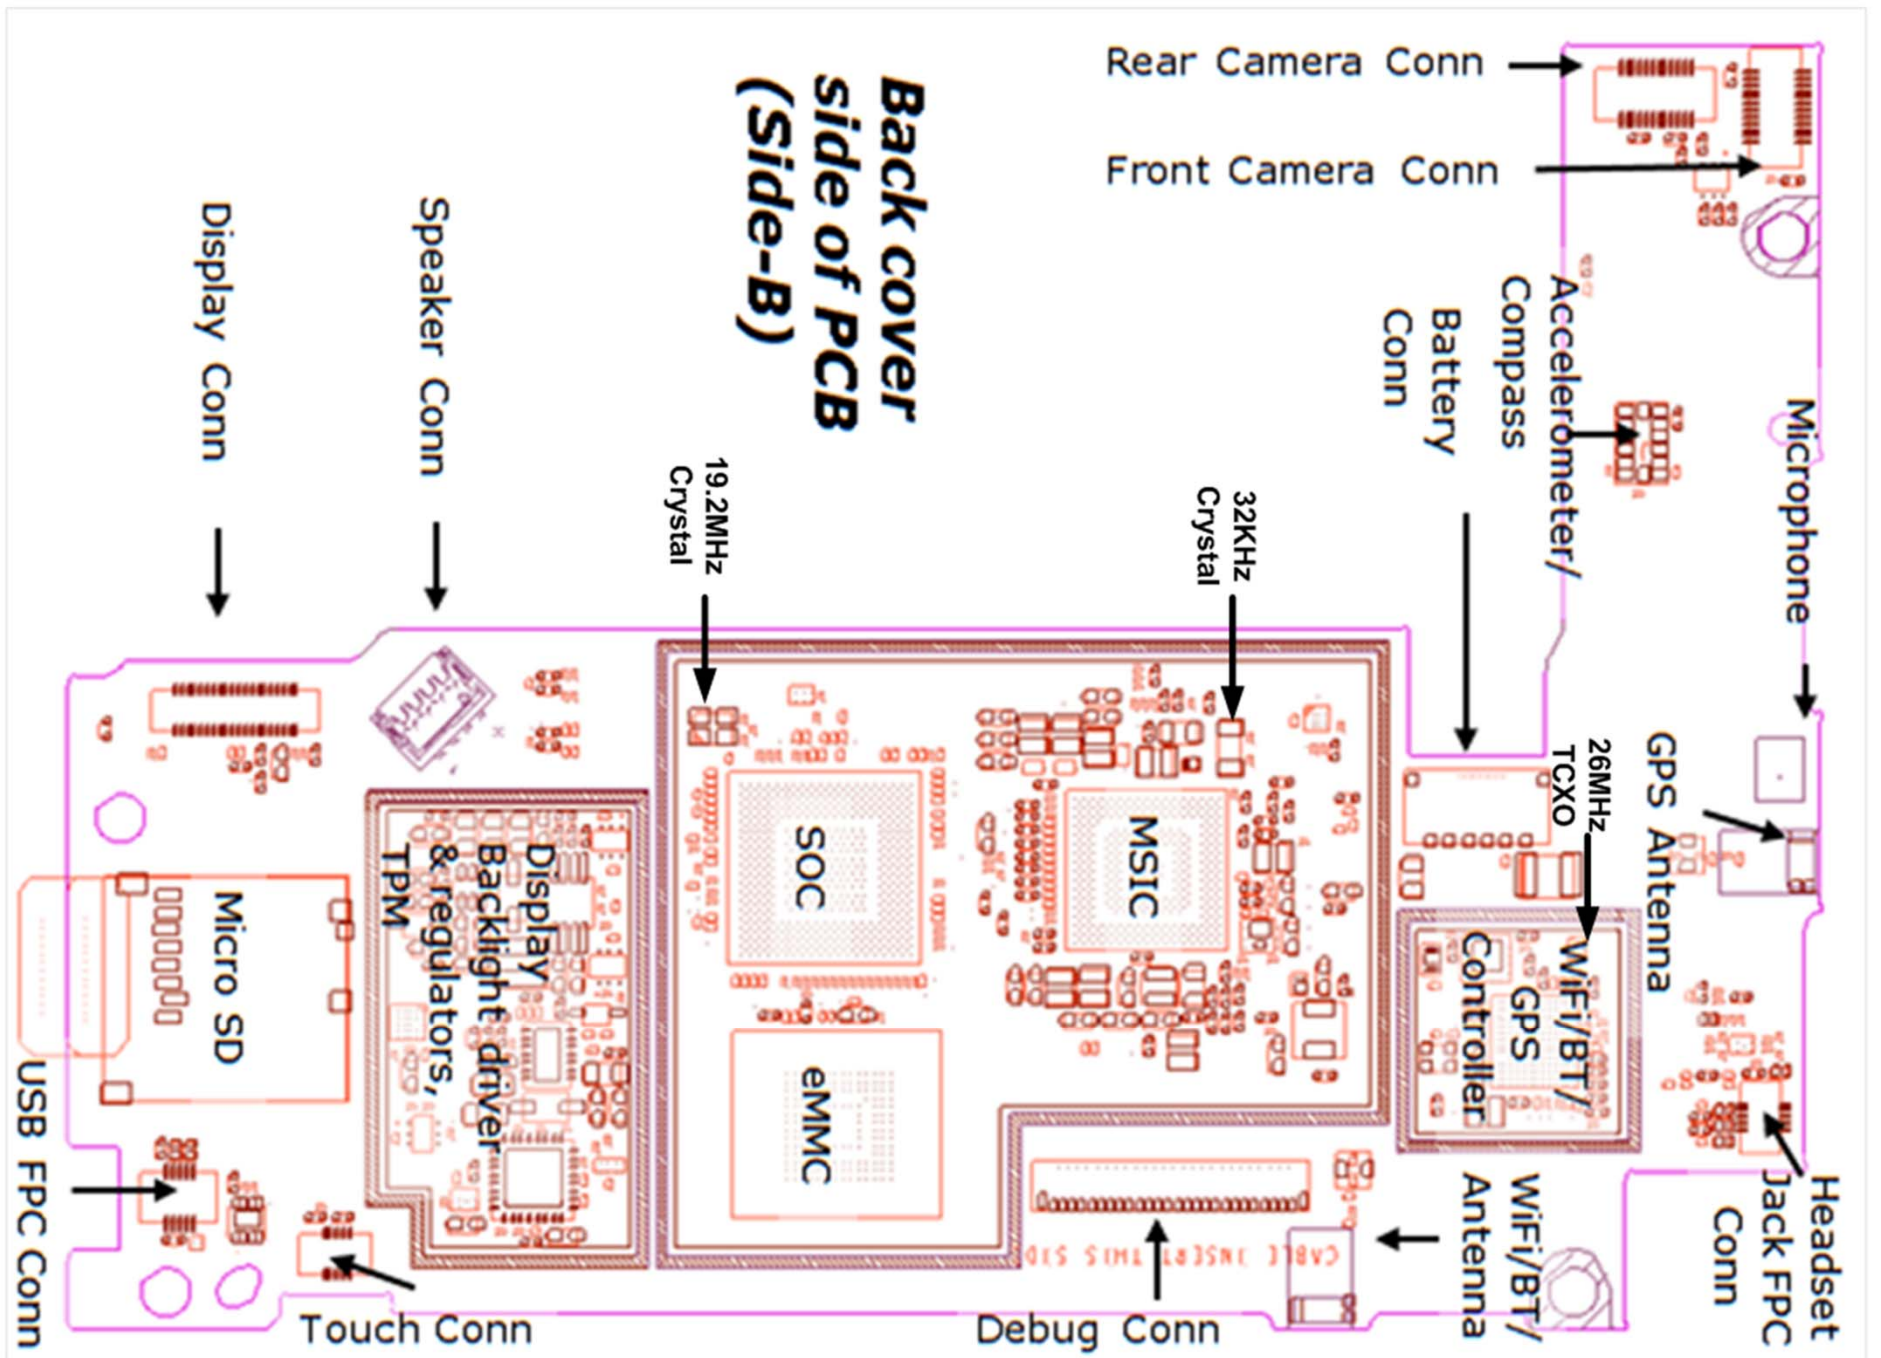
Back cover side of PCB (Side-B)

Rear Camera Conn

Front Camera Conn

Display Conn

Speaker Conn

19.2MHz Crystal

32KHz Crystal

Battery Conn

Accelerometer/ Compass

Microphone

26MHz TCXO

GPS Antenna

SOC

MSIC

eMMC

Display Backlight driver & regulators, TPM

Micro SD

WiFi/BT/ GPS Controller

USB FPC Conn

Touch Conn

Debug Conn

DIS SIHT LOSNI CABLE

WiFi/BT/ Antenna

Headset Jack FPC Conn